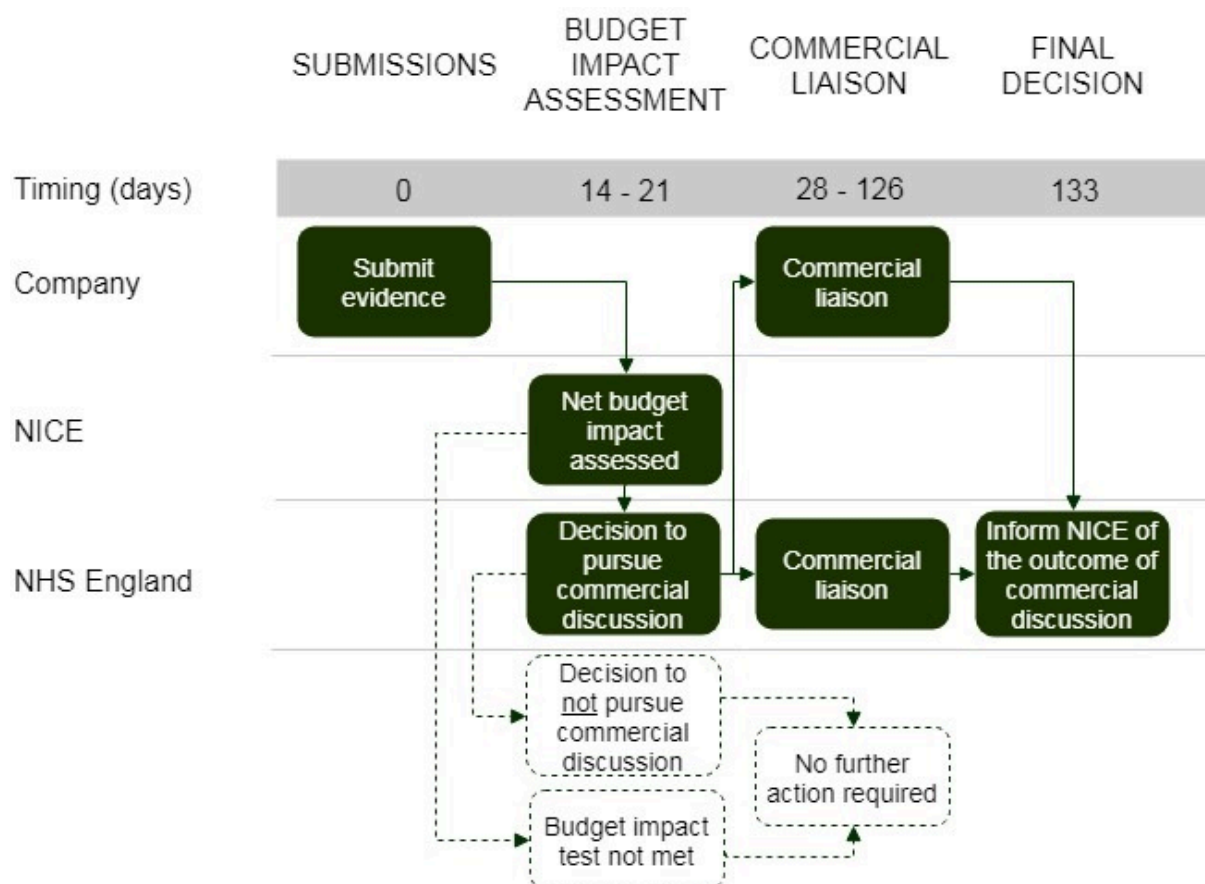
SUBMISSIONS

BUDGET IMPACT ASSESSMENT

COMMERCIAL LIAISON

FINAL DECISION

Timing (days)

0

14 - 21

28 - 126

133

Company

Submit evidence

Commercial liaison

NICE

Net budget impact assessed

NHS England

Decision to pursue commercial discussion

Commercial liaison

Inform NICE of the outcome of commercial discussion

Decision to not pursue commercial discussion

No further action required

Budget impact test not met